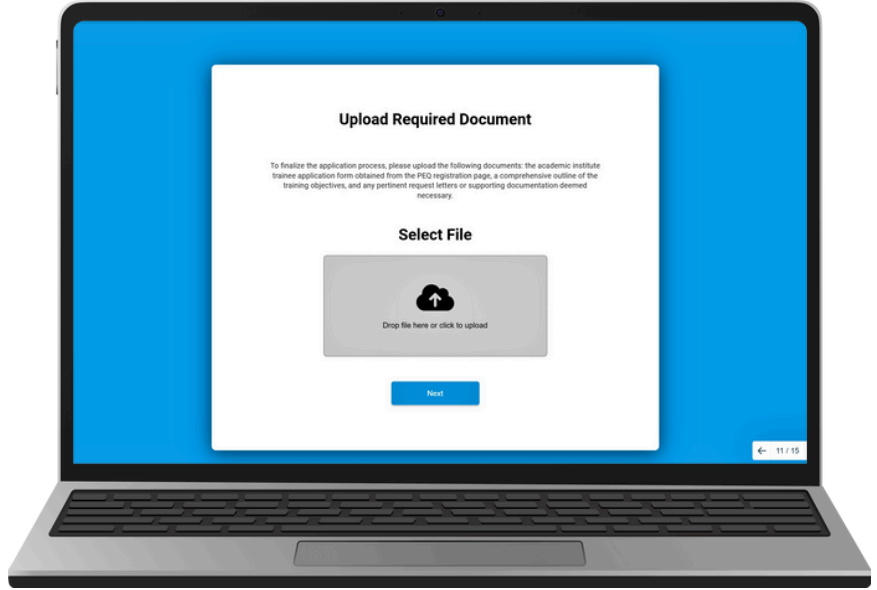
Upload Required Document

To finalize the application process, please upload the following documents: the academic institute trainee application form obtained from the PEQ registration page, a comprehensive outline of the training objectives, and any pertinent request letters or supporting documentation deemed necessary.

Select File

Drop file here or click to upload

Next

← 11 / 15